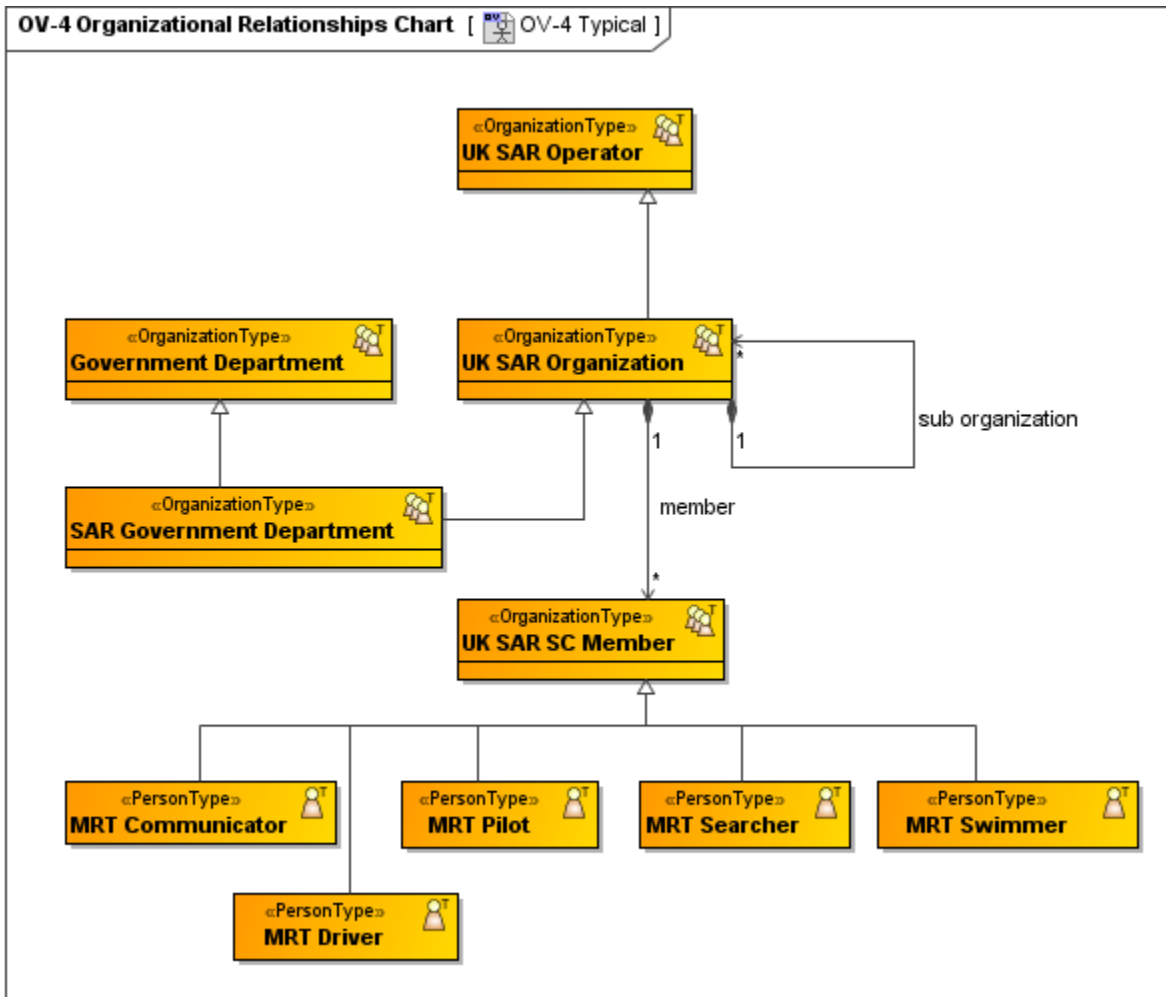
OV-4 Organizational Relationships Chart [ OV-4 Typical ]

«OrganizationType»
UK SAR Operator

«OrganizationType»
Government Department

«OrganizationType»
UK SAR Organization

*

sub organization

1

1

«OrganizationType»
SAR Government Department

member

*

«OrganizationType»
UK SAR SC Member

«PersonType»
MRT Communicator

«PersonType»
MRT Pilot

«PersonType»
MRT Searcher

«PersonType»
MRT Swimmer

«PersonType»
MRT Driver